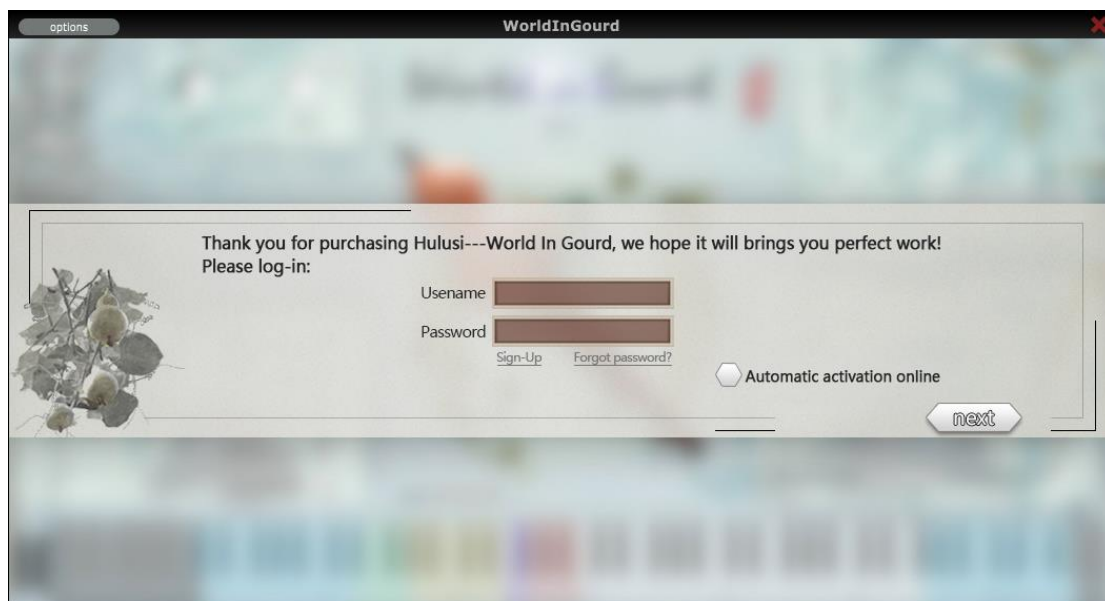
options

WorldInGourd

Thank you for purchasing Hulusi---World In Gourd, we hope it will brings you perfect work!
Please log-in:

Usename

Password

Sign-Up Forgot password?

Automatic activation online

next